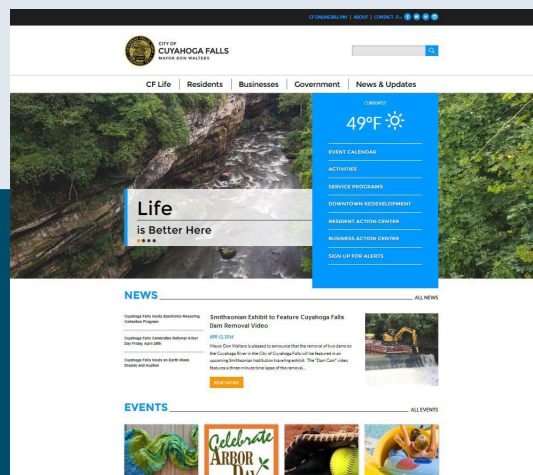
CF ONLINE BILL PAY | ABOUT | CONTACT

CITY OF
CUYAHOGA FALLS
MAYOR DON WALTERS

CF Life | Residents | Businesses | Government | News & Updates

CURRENTLY
49°F

EVENT CALENDAR
ACTIVITIES
SERVICE PROGRAMS
DOWNTOWN REDEVELOPMENT
RESIDENT ACTION CENTER
BUSINESS ACTION CENTER
SIGN UP FOR ALERTS

Life
is Better Here

NEWS
ALL NEWS

Cuyahoga Falls Hosts Electronic Recycling Collection Program

Cuyahoga Falls Celebrates National Arbor Day Friday, April 29th

Cuyahoga Falls Hosts an Earth Week Display and Auction

Smithsonian Exhibit to Feature Cuyahoga Falls Dam Removal Video

APR 13, 2016

Mayor Don Walters is pleased to announce that the removal of two dams on the Cuyahoga River in the City of Cuyahoga Falls will be featured in an upcoming Smithsonian Institution traveling exhibit. The "Dam Cam" video features a three minute time lapse of the removal...

READ MORE

EVENTS
ALL EVENTS

Celebrate
ARBOR
DAY